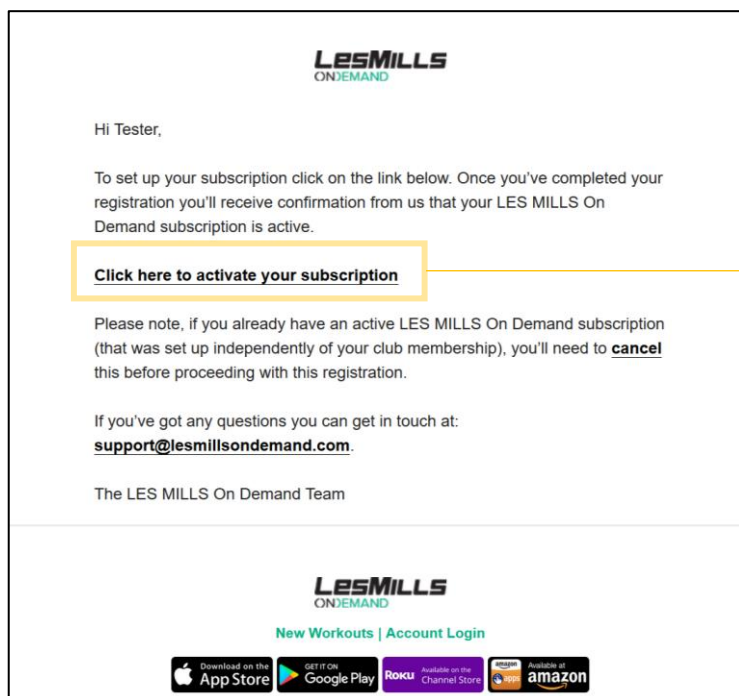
LESMILLS
ONDEMAND

Hi Tester,

To set up your subscription click on the link below. Once you've completed your registration you'll receive confirmation from us that your LES MILLS On Demand subscription is active.

Click here to activate your subscription

Please note, if you already have an active LES MILLS On Demand subscription (that was set up independently of your club membership), you'll need to cancel this before proceeding with this registration.

If you've got any questions you can get in touch at: support@lesmillsondemand.com.

The LES MILLS On Demand Team

LESMILLS
ONDEMAND

New Workouts | Account Login

Download on the App Store GET IT ON Google Play ROKU Available on the Channel Store amazon apps Available at amazon